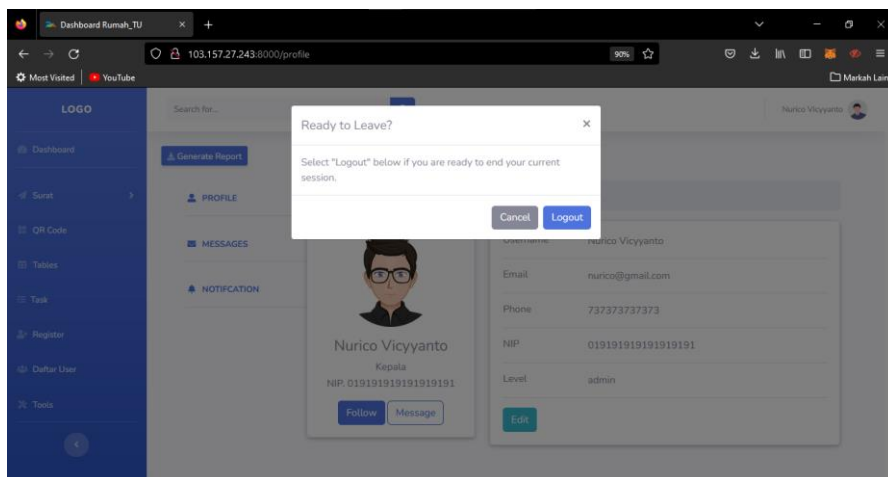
Dashboard Rumah_TU
103.157.27.243:8000/profile
90%
Most Visited
YouTube
Markah Lain

LOGO
Dashboard
Surat
QR Code
Tables
Task
Register
Daftar User
Tools

Search for...
Nurico Vicyyanto

Generate Report
PROFILE
MESSAGES
NOTIFCATION

Ready to Leave?
×
Select "Logout" below if you are ready to end your current session.
Cancel
Logout

Nurico Vicyyanto
Kepala
NIP. 019191919191919191
Follow
Message

Username Nurico Vicyyanto
Email nurico@gmail.com
Phone 737373737373
NIP 019191919191919191
Level admin
Edit